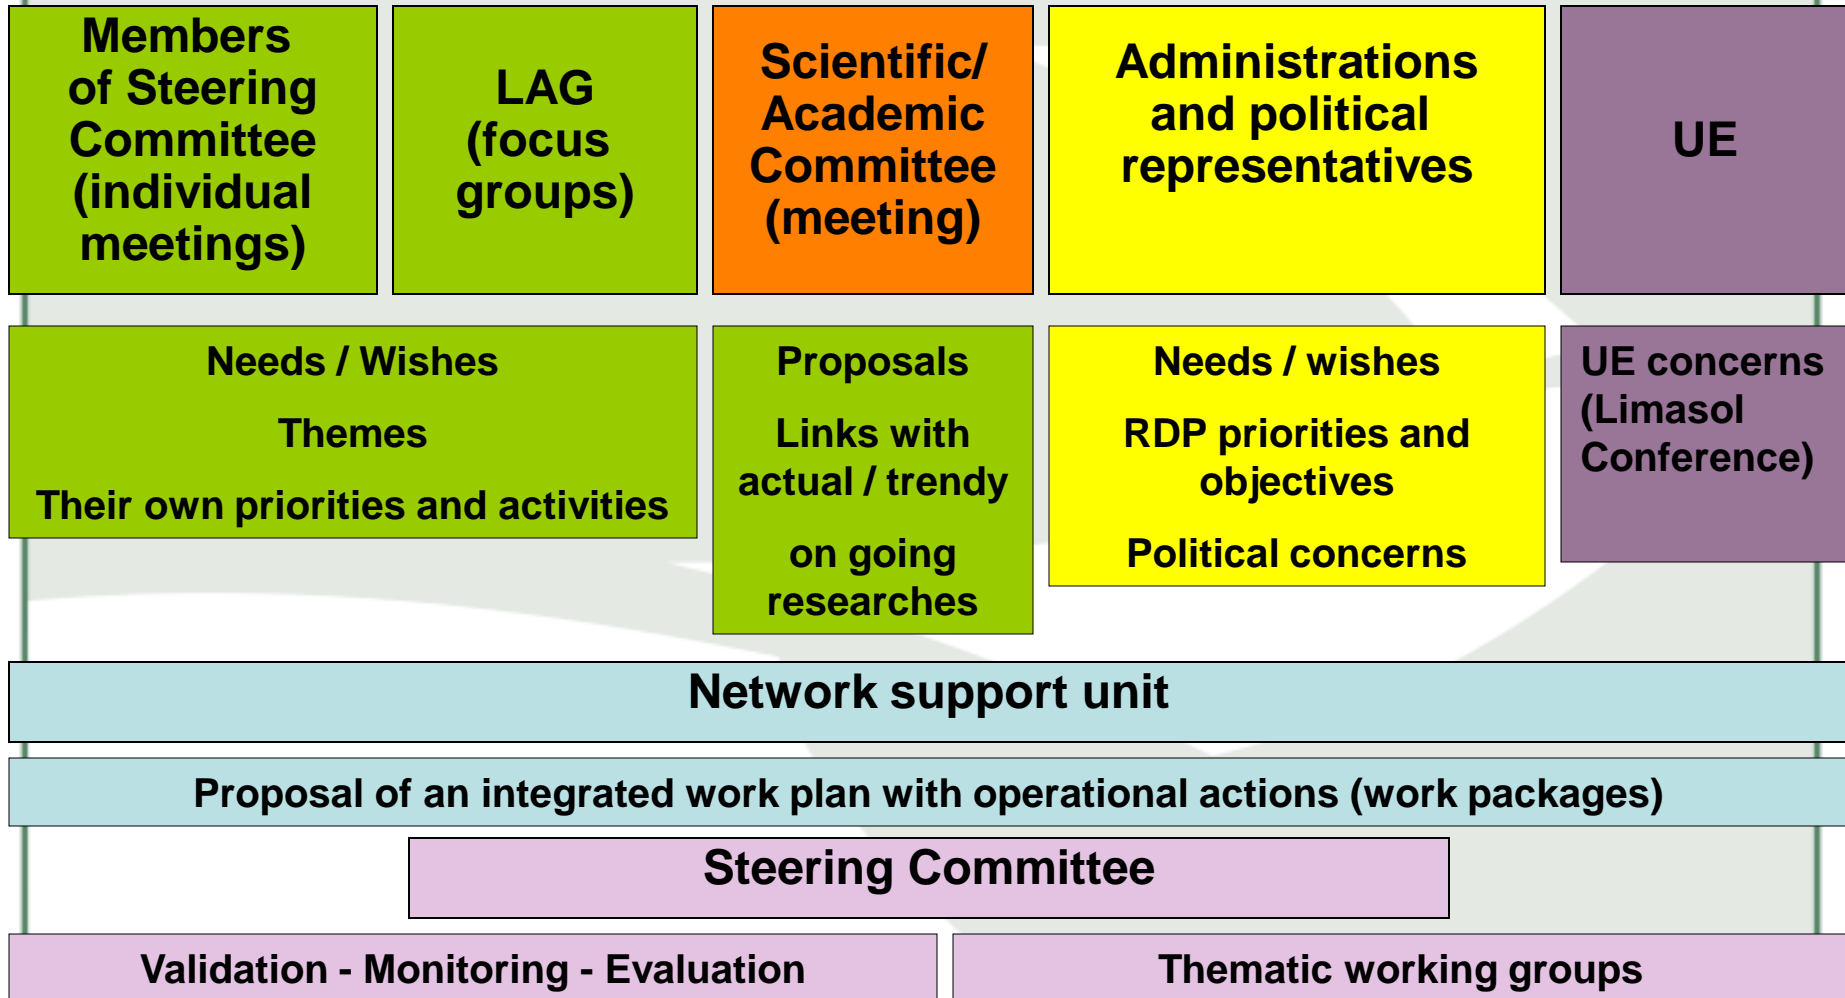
Members of Steering Committee (individual meetings)

LAG (focus groups)

Scientific/ Academic Committee (meeting)

Administrations and political representatives

UE

Needs / Wishes

Themes

Their own priorities and activities

Proposals

Links with actual / trendy

on going researches

Needs / wishes

RDP priorities and objectives

Political concerns

UE concerns (Limasol Conference)

Network support unit

Proposal of an integrated work plan with operational actions (work packages)

Steering Committee

Validation - Monitoring - Evaluation

Thematic working groups